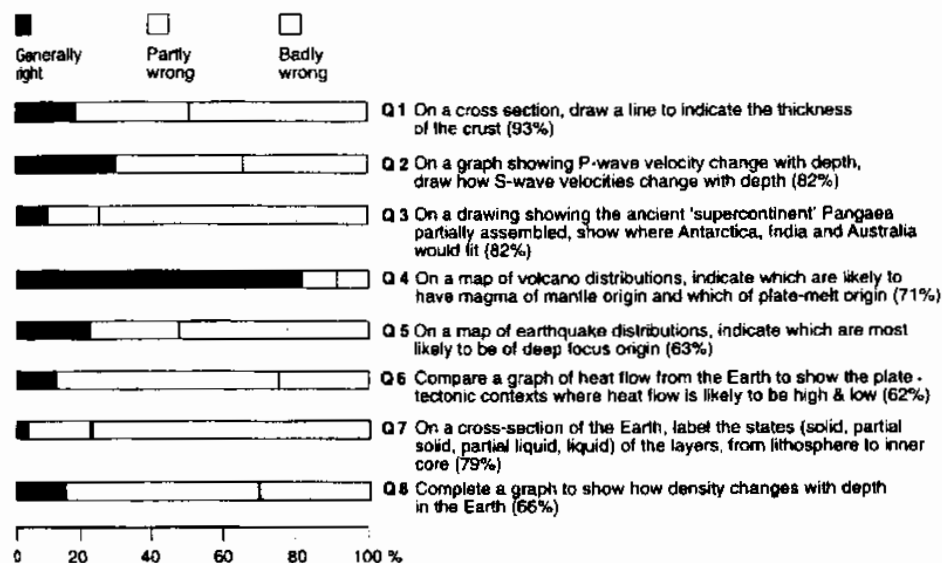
Generally right

Partly wrong

Badly wrong

Q 1 On a cross section, draw a line to indicate the thickness of the crust (93%)

Q 2 On a graph showing P-wave velocity change with depth, draw how S-wave velocities change with depth (82%)

Q 3 On a drawing showing the ancient 'supercontinent' Pangaea partially assembled, show where Antarctica, India and Australia would fit (82%)

Q 4 On a map of volcano distributions, indicate which are likely to have magma of mantle origin and which of plate-melt origin (71%)

Q 5 On a map of earthquake distributions, indicate which are most likely to be of deep focus origin (63%)

Q 6 Compare a graph of heat flow from the Earth to show the plate-tectonic contexts where heat flow is likely to be high & low (62%)

Q 7 On a cross-section of the Earth, label the states (solid, partial solid, partial liquid, liquid) of the layers, from lithosphere to inner core (79%)

Q 8 Complete a graph to show how density changes with depth in the Earth (66%)

0 20 40 60 80 100 %